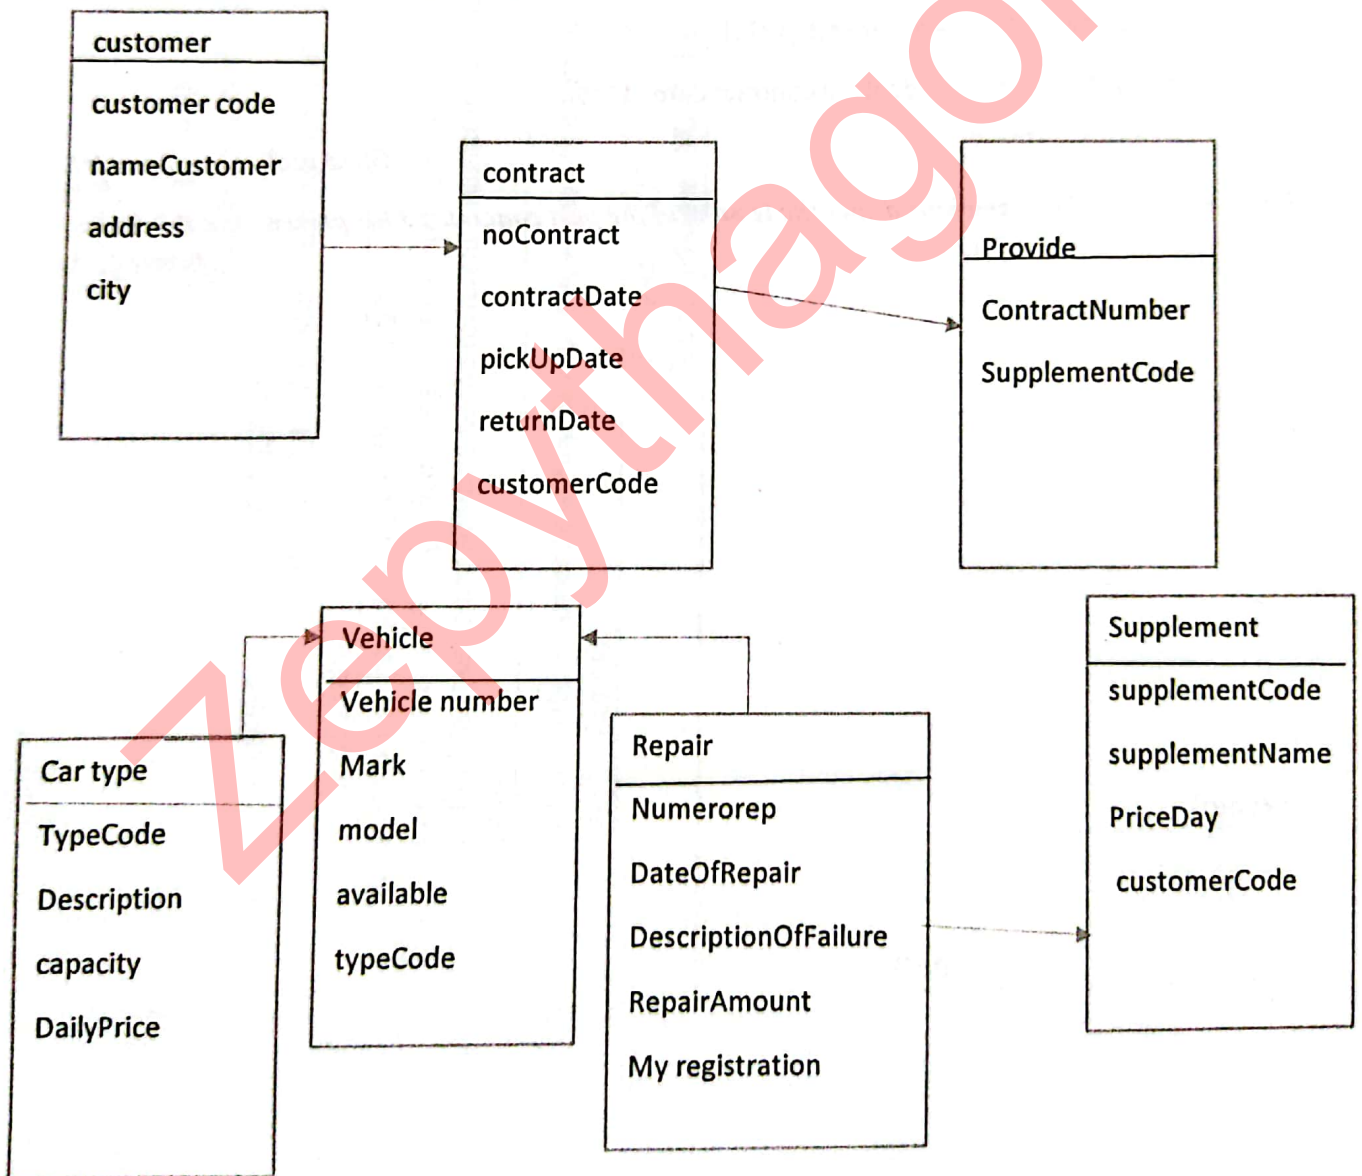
customer
customer code
nameCustomer
address
city

contract
noContract
contractDate
pickUpDate
returnDate
customerCode

Provide
ContractNumber
SupplementCode

Vehicle
Vehicle number
Mark
model
available
typeCode

Supplement
supplementCode
supplementName
PriceDay
customerCode

Car type
TypeCode
Description
capacity
DailyPrice

Repair
Numerorep
DateOfRepair
DescriptionOfFailure
RepairAmount
My registration

Zepythagor